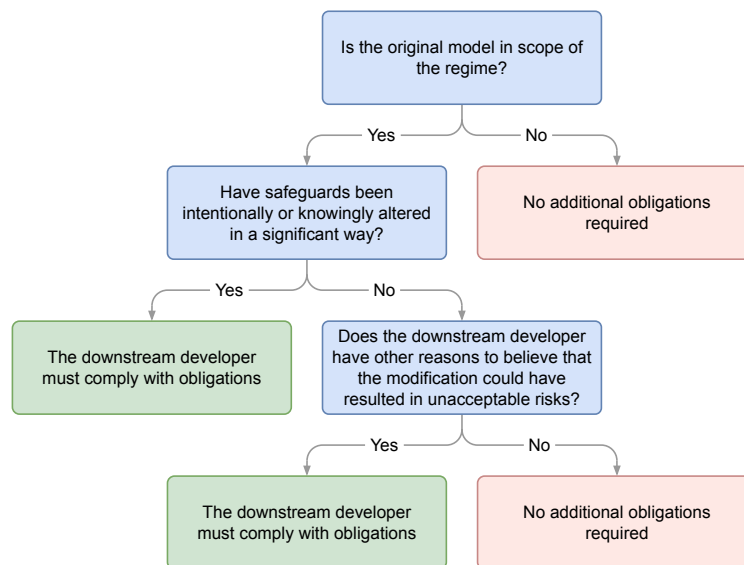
Is the original model in scope of the regime?

Yes

No

Have safeguards been intentionally or knowingly altered in a significant way?

No additional obligations required

Yes

No

The downstream developer must comply with obligations

Does the downstream developer have other reasons to believe that the modification could have resulted in unacceptable risks?

Yes

No

The downstream developer must comply with obligations

No additional obligations required